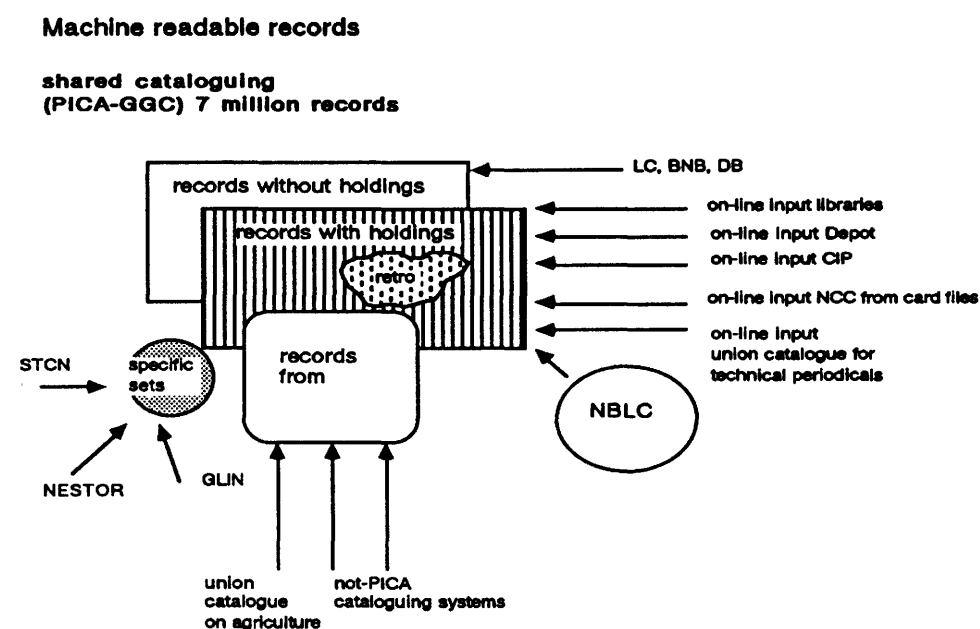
Machine readable records

shared cataloguing (PICA-GGC) 7 million records

records without holdings

records with holdings

retro

records from

specific sets

LC, BNB, DB

on-line input libraries

on-line input Depot

on-line input CIP

on-line input NCC from card files

on-line input union catalogue for technical periodicals

NBLC

STCN

NESTOR

GLIN

union catalogue on agriculture

not-PICA cataloguing systems